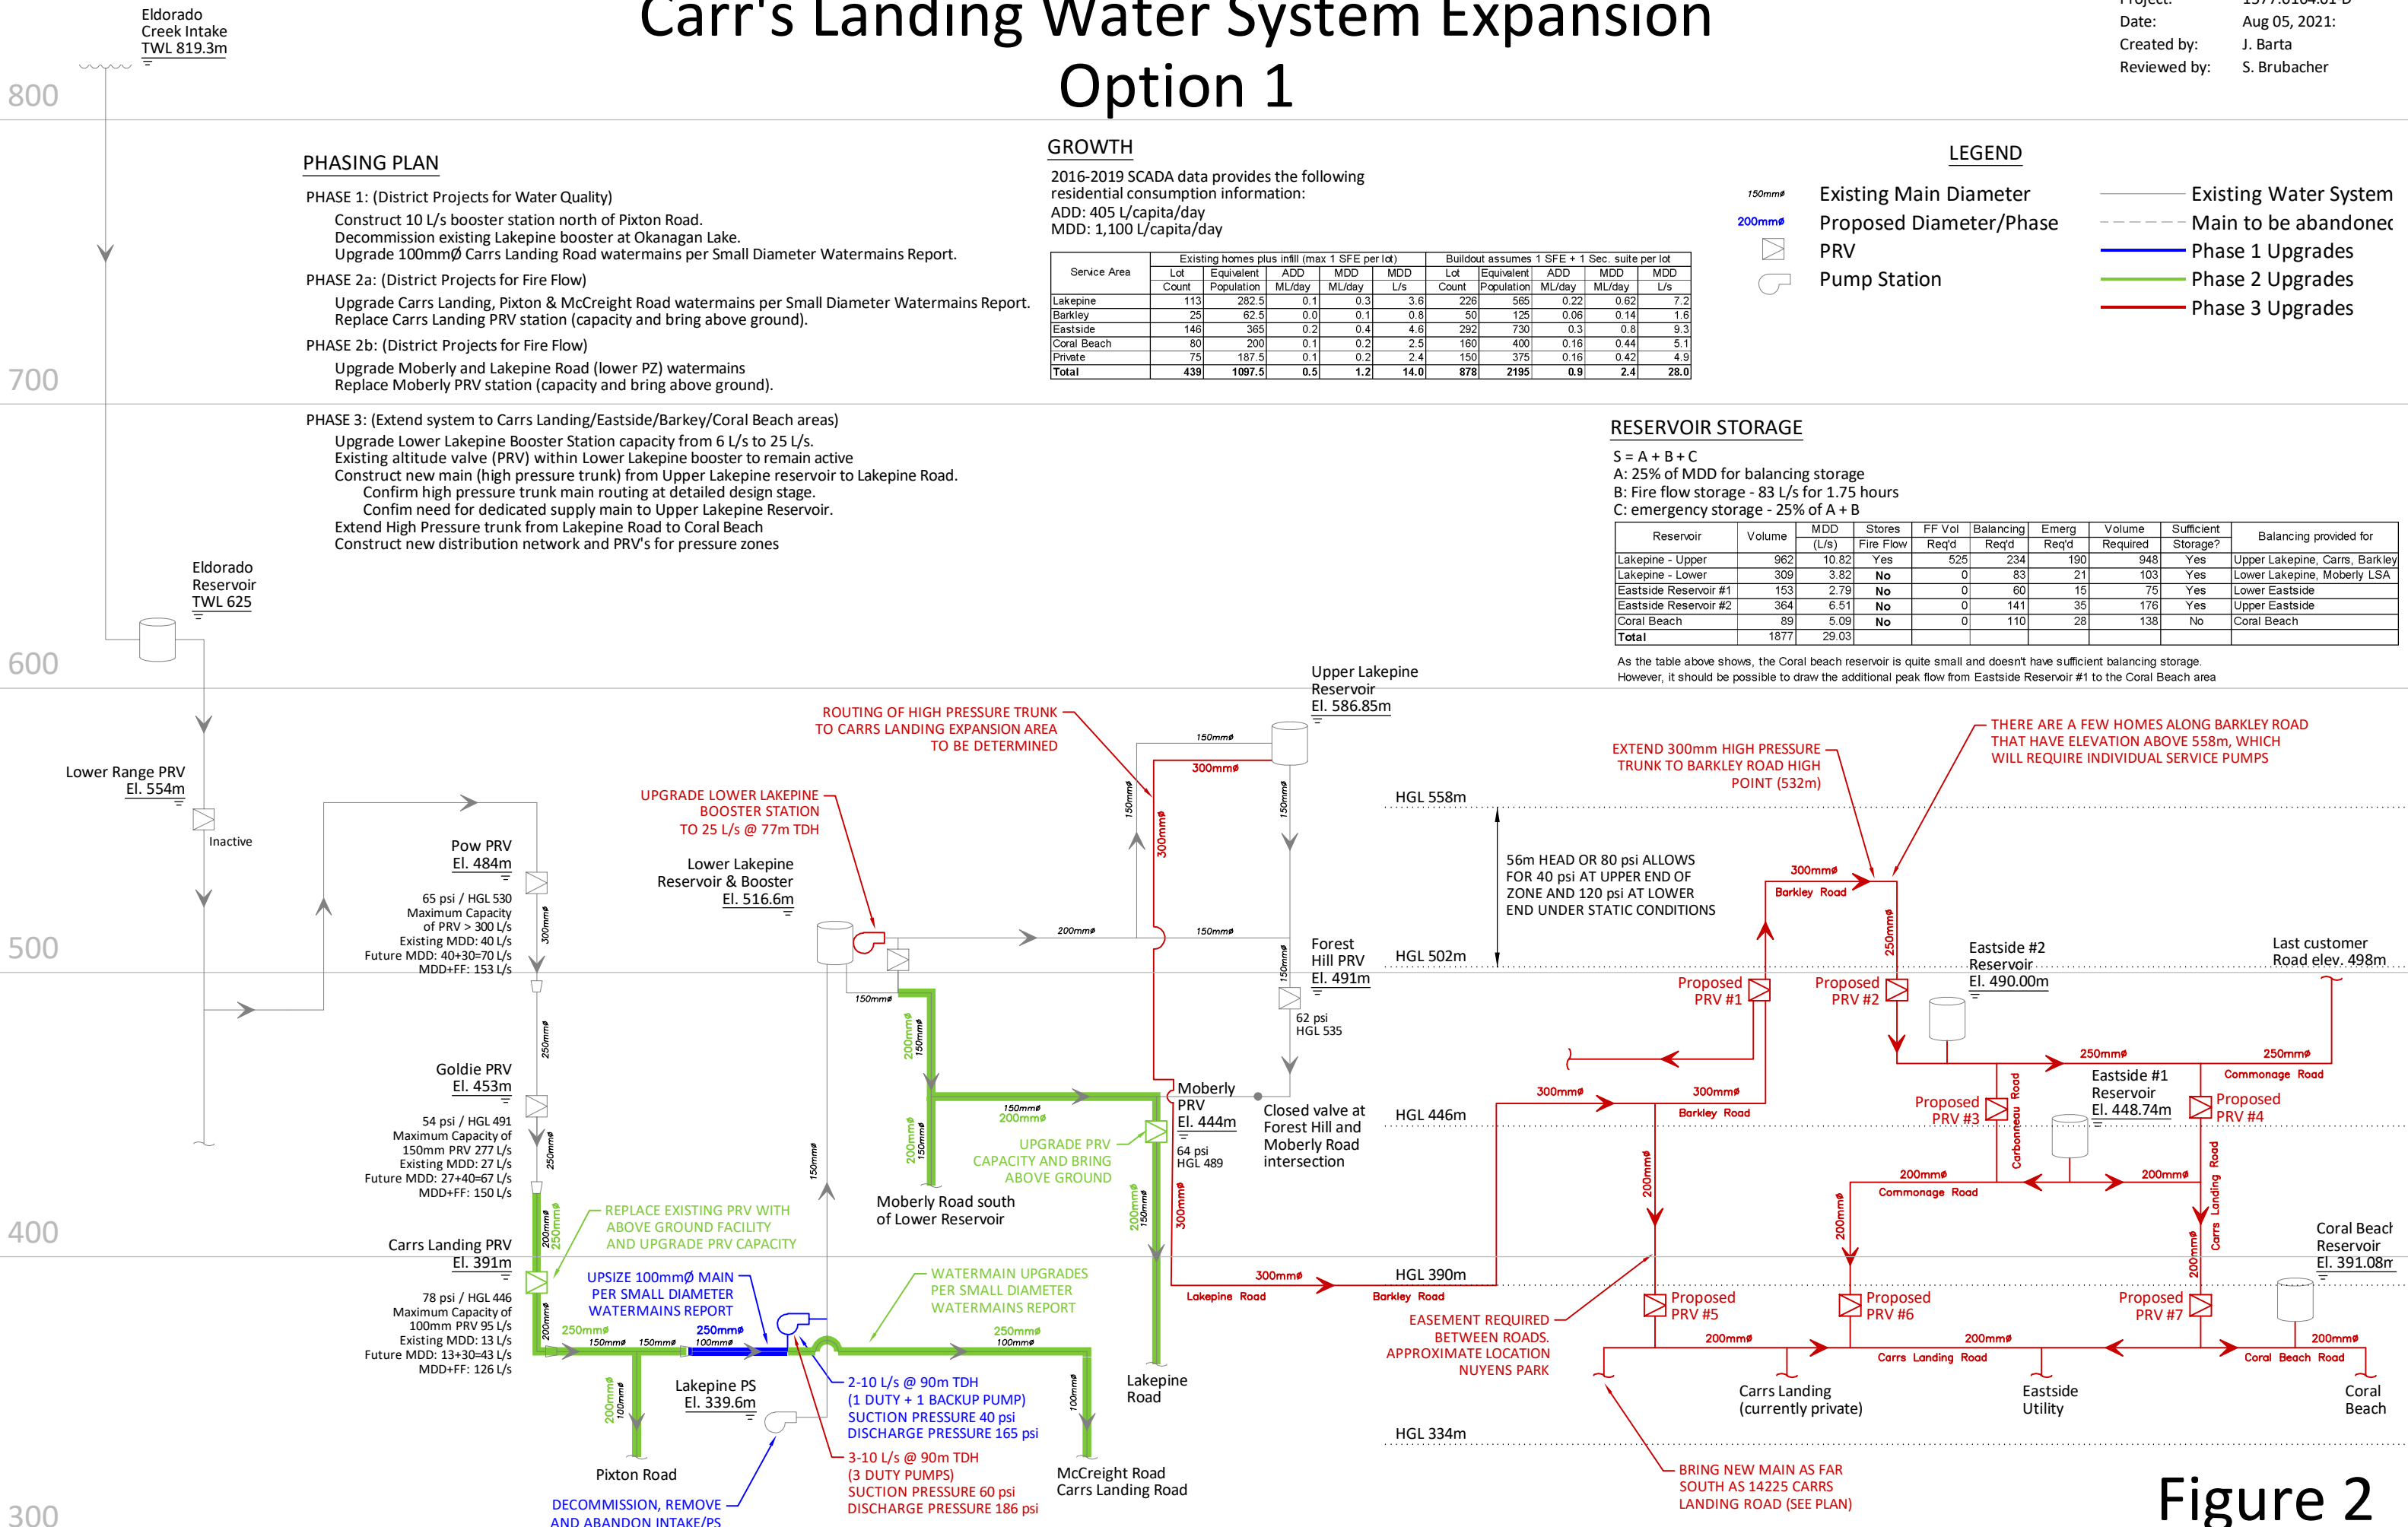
Carr's Landing Water System Expansion
Option 1

Project: 1377.0104.01-D
Date: Aug 05, 2021:
Created by: J. Barta
Reviewed by: S. Brubacher

Eldorado Creek Intake TWL 819.3m

800
700
600
500
400
300

PHASING PLAN
PHASE 1: (District Projects for Water Quality)
Construct 10 L/s booster station north of Pixton Road.
Decommission existing Lakepine booster at Okanagan Lake.
Upgrade 100mmØ Carrs Landing Road watermains per Small Diameter Watermains Report.
PHASE 2a: (District Projects for Fire Flow)
Upgrade Carrs Landing, Pixton & McCreight Road watermains per Small Diameter Watermains Report.
Replace Carrs Landing PRV station (capacity and bring above ground).
PHASE 2b: (District Projects for Fire Flow)
Upgrade Moberly and Lakepine Road (lower PZ) watermains
Replace Moberly PRV station (capacity and bring above ground).
PHASE 3: (Extend system to Carrs Landing/Eastside/Barkey/Coral Beach areas)
Upgrade Lower Lakepine Booster Station capacity from 6 L/s to 25 L/s.
Existing altitude valve (PRV) within Lower Lakepine booster to remain active
Construct new main (high pressure trunk) from Upper Lakepine reservoir to Lakepine Road.
Confirm high pressure trunk main routing at detailed design stage.
Confirm need for dedicated supply main to Upper Lakepine Reservoir.
Extend High Pressure trunk from Lakepine Road to Coral Beach
Construct new distribution network and PRV's for pressure zones

GROWTH
2016-2019 SCADA data provides the following residential consumption information:
ADD: 405 L/capita/day
MDD: 1,100 L/capita/day

| Service Area | Existing homes plus infill (max 1 SFE per lot) Lot Count | Equivalent Population | ADD ML/day | MDD ML/day | MDD L/s | Buildout assumes 1 SFE + 1 Sec. suite per lot Lot Count | Equivalent Population | ADD ML/day | MDD ML/day | MDD L/s |
|---|---|---|---|---|---|---|---|---|---|---|
| Lakepine | 113 | 282.5 | 0.1 | 0.3 | 3.6 | 226 | 565 | 0.22 | 0.62 | 7.2 |
| Barkley | 25 | 62.5 | 0.0 | 0.1 | 0.8 | 50 | 125 | 0.06 | 0.14 | 1.6 |
| Eastside | 146 | 365 | 0.2 | 0.4 | 4.6 | 292 | 730 | 0.3 | 0.8 | 9.3 |
| Coral Beach | 80 | 200 | 0.1 | 0.2 | 2.5 | 160 | 400 | 0.16 | 0.44 | 5.1 |
| Private | 75 | 187.5 | 0.1 | 0.2 | 2.4 | 150 | 375 | 0.16 | 0.42 | 4.9 |
| Total | 439 | 1097.5 | 0.5 | 1.2 | 14.0 | 878 | 2195 | 0.9 | 2.4 | 28.0 |

LEGEND
150mmø Existing Main Diameter
200mmø Proposed Diameter/Phase
PRV
Pump Station
Existing Water System
Main to be abandoned
Phase 1 Upgrades
Phase 2 Upgrades
Phase 3 Upgrades

RESERVOIR STORAGE
S = A + B + C
A: 25% of MDD for balancing storage
B: Fire flow storage - 83 L/s for 1.75 hours
C: emergency storage - 25% of A + B

| Reservoir | Volume | MDD (L/s) | Stores Fire Flow | FF Vol Req'd | Balancing Req'd | Emerg Req'd | Volume Required | Sufficient Storage? | Balancing provided for |
|---|---|---|---|---|---|---|---|---|---|
| Lakepine - Upper | 962 | 10.82 | Yes | 525 | 234 | 190 | 948 | Yes | Upper Lakepine, Carrs, Barkley |
| Lakepine - Lower | 309 | 3.82 | No | 0 | 83 | 21 | 103 | Yes | Lower Lakepine, Moberly LSA |
| Eastside Reservoir #1 | 153 | 2.79 | No | 0 | 60 | 15 | 75 | Yes | Lower Eastside |
| Eastside Reservoir #2 | 364 | 6.51 | No | 0 | 141 | 35 | 176 | Yes | Upper Eastside |
| Coral Beach | 89 | 5.09 | No | 0 | 110 | 28 | 138 | No | Coral Beach |
| Total | 1877 | 29.03 | | | | | | | |

As the table above shows, the Coral beach reservoir is quite small and doesn't have sufficient balancing storage.
However, it should be possible to draw the additional peak flow from Eastside Reservoir #1 to the Coral Beach area

Eldorado Reservoir TWL 625
Lower Range PRV El. 554m
Inactive
Pow PRV El. 484m
65 psi / HGL 530
Maximum Capacity of PRV > 300 L/s
Existing MDD: 40 L/s
Future MDD: 40+30=70 L/s
MDD+FF: 153 L/s
300mmø
250mmø
Goldie PRV El. 453m
54 psi / HGL 491
Maximum Capacity of 150mm PRV 277 L/s
Existing MDD: 27 L/s
Future MDD: 27+40=67 L/s
MDD+FF: 150 L/s
Carrs Landing PRV El. 391m
78 psi / HGL 446
Maximum Capacity of 100mm PRV 95 L/s
Existing MDD: 13 L/s
Future MDD: 13+30=43 L/s
MDD+FF: 126 L/s
200mmø 250mmø
REPLACE EXISTING PRV WITH ABOVE GROUND FACILITY AND UPGRADE PRV CAPACITY
UPSIZE 100mmØ MAIN PER SMALL DIAMETER WATERMAINS REPORT
250mmø 150mmø 150mmø 250mmø 100mmø
WATERMAIN UPGRADES PER SMALL DIAMETER WATERMAINS REPORT
250mmø 100mmø
200mmø 100mmø
Lakepine PS El. 339.6m
Pixton Road
DECOMMISSION, REMOVE AND ABANDON INTAKE/PS
2-10 L/s @ 90m TDH
(1 DUTY + 1 BACKUP PUMP)
SUCTION PRESSURE 40 psi
DISCHARGE PRESSURE 165 psi
3-10 L/s @ 90m TDH
(3 DUTY PUMPS)
SUCTION PRESSURE 60 psi
DISCHARGE PRESSURE 186 psi
McCreight Road Carrs Landing Road
Lakepine Road
100mmø
UPGRADE LOWER LAKEPINE BOOSTER STATION TO 25 L/s @ 77m TDH
Lower Lakepine Reservoir & Booster El. 516.6m
ROUTING OF HIGH PRESSURE TRUNK TO CARRS LANDING EXPANSION AREA TO BE DETERMINED
Upper Lakepine Reservoir El. 586.85m
150mmø 300mmø 150mmø 300mmø 150mmø
200mmø 150mmø
150mmø
200mmø 150mmø
150mmø 200mmø
UPGRADE PRV CAPACITY AND BRING ABOVE GROUND
200mmø 150mmø
Moberly Road south of Lower Reservoir
150mmø
Forest Hill PRV El. 491m
62 psi HGL 535
Moberly PRV El. 444m
64 psi HGL 489
Closed valve at Forest Hill and Moberly Road intersection
300mmø
300mmø Lakepine Road
HGL 558m
HGL 502m
HGL 446m
HGL 390m
HGL 334m
56m HEAD OR 80 psi ALLOWS FOR 40 psi AT UPPER END OF ZONE AND 120 psi AT LOWER END UNDER STATIC CONDITIONS
EXTEND 300mm HIGH PRESSURE TRUNK TO BARKLEY ROAD HIGH POINT (532m)
THERE ARE A FEW HOMES ALONG BARKLEY ROAD THAT HAVE ELEVATION ABOVE 558m, WHICH WILL REQUIRE INDIVIDUAL SERVICE PUMPS
300mmø Barkley Road
250mmø
Proposed PRV #1
Proposed PRV #2
Eastside #2 Reservoir El. 490.00m
Last customer Road elev. 498m
250mmø 250mmø Commonage Road
300mmø 300mmø Barkley Road
Eastside #1 Reservoir El. 448.74m
Proposed PRV #3
Proposed PRV #4
Carbonneau Road
200mmø Commonage Road 200mmø
Carrs Landing Road
200mmø
200mmø
200mmø
Barkley Road
EASEMENT REQUIRED BETWEEN ROADS. APPROXIMATE LOCATION NUYENS PARK
Proposed PRV #5
Proposed PRV #6
Proposed PRV #7
200mmø 200mmø Carrs Landing Road 200mmø Coral Beach Road
Coral Beach Reservoir El. 391.08m
Carrs Landing (currently private)
Eastside Utility
Coral Beach
BRING NEW MAIN AS FAR SOUTH AS 14225 CARRS LANDING ROAD (SEE PLAN)
Figure 2